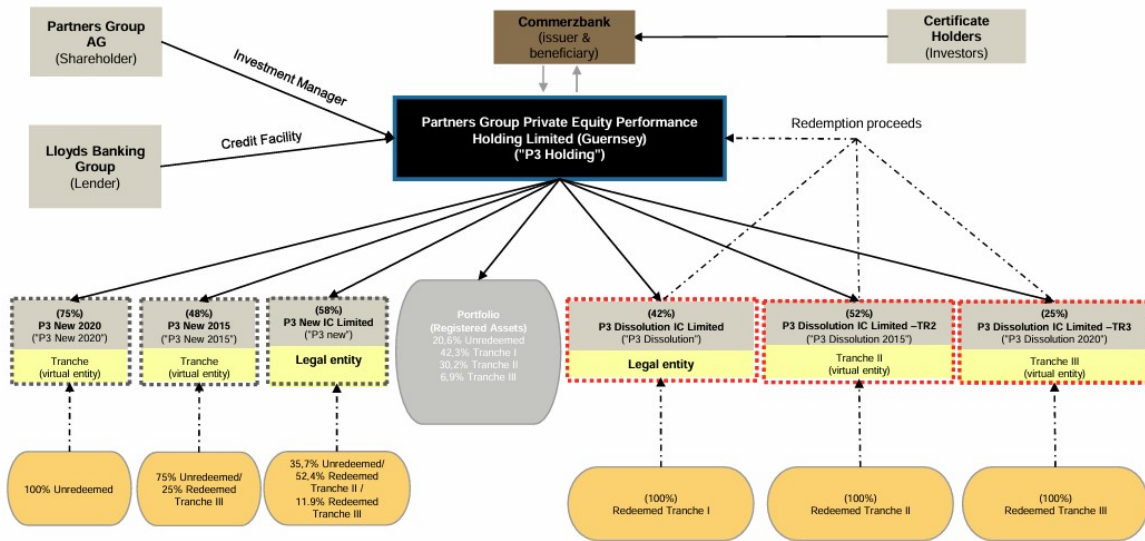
Partners Group AG
(Shareholder)

Commerzbank
(issuer & beneficiary)

Certificate Holders
(Investors)

Investment Manager

Lloyds Banking Group
(Lender)

Credit Facility

Partners Group Private Equity Performance Holding Limited (Guernsey)
("P3 Holding")

Redemption proceeds

(75%)
P3 New 2020
("P3 New 2020")
Tranche
(virtual entity)

(48%)
P3 New 2015
("P3 New 2015")
Tranche
(virtual entity)

(58%)
P3 New IC Limited
("P3 new")
Legal entity

Portfolio
(Registered Assets)
20,6% Unredeemed
42,3% Tranche I
30,2% Tranche II
6,9% Tranche III

(42%)
P3 Dissolution IC Limited
("P3 Dissolution")
Legal entity

(52%)
P3 Dissolution IC Limited –TR2
("P3 Dissolution 2015")
Tranche II
(virtual entity)

(25%)
P3 Dissolution IC Limited –TR3
("P3 Dissolution 2020")
Tranche III
(virtual entity)

100% Unredeemed

75% Unredeemed/ 25% Redeemed Tranche III

35,7% Unredeemed/ 52,4% Redeemed Tranche II / 11.9% Redeemed Tranche III

(100%)
Redeemed Tranche I

(100%)
Redeemed Tranche II

(100%)
Redeemed Tranche III